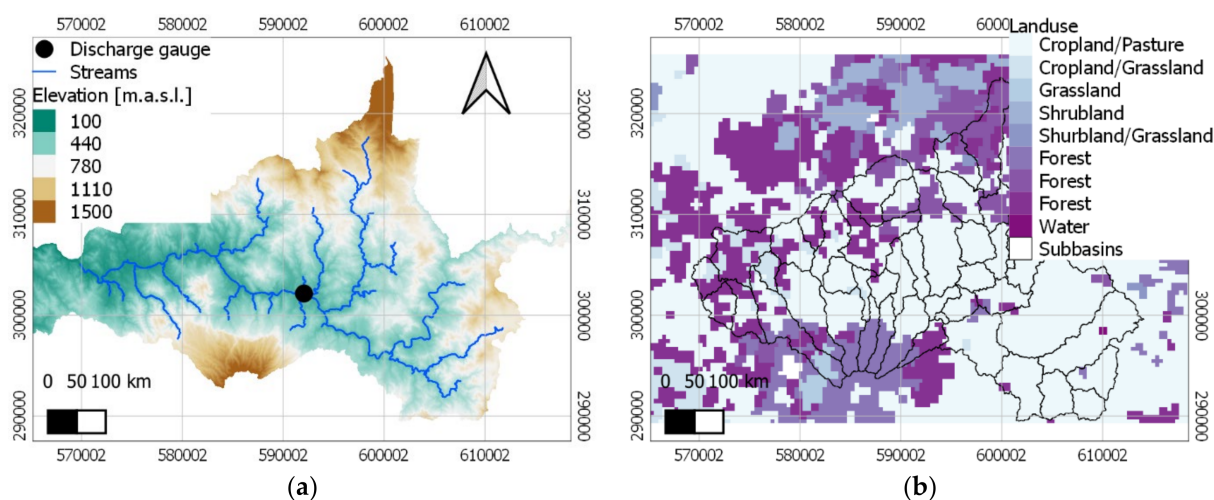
570002 580002 590002 600002 610002

Discharge gauge
Streams
Elevation [m.a.s.l.]
100
440
780
1110
1500

320000
310000
300000
290000

0 50 100 km

570002 580002 590002 600002 610002

(a)

570002 580002 590002 6000

Landuse
Cropland/Pasture
Cropland/Grassland
Grassland
Shrubland
Shurbland/Grassland
Forest
Forest
Forest
Water
Subbasins

320000
310000
300000
290000

0 50 100 km

570002 580002 590002 600002 610002

(b)